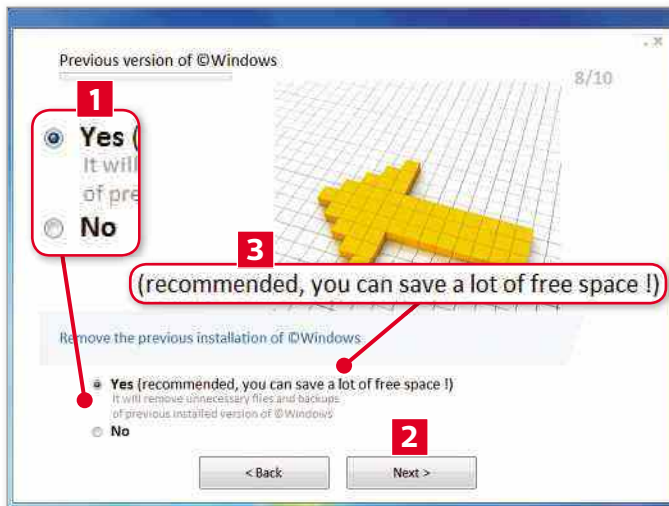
Previous version of ©Windows

8/10

1

Yes (
It will
of pre

No

3

(recommended, you can save a lot of free space !)

Remove the previous installation of ©Windows

Yes (recommended, you can save a lot of free space !)
It will remove unnecessary files and backups
of previous installed version of ©Windows

No

2

< Back

Next >